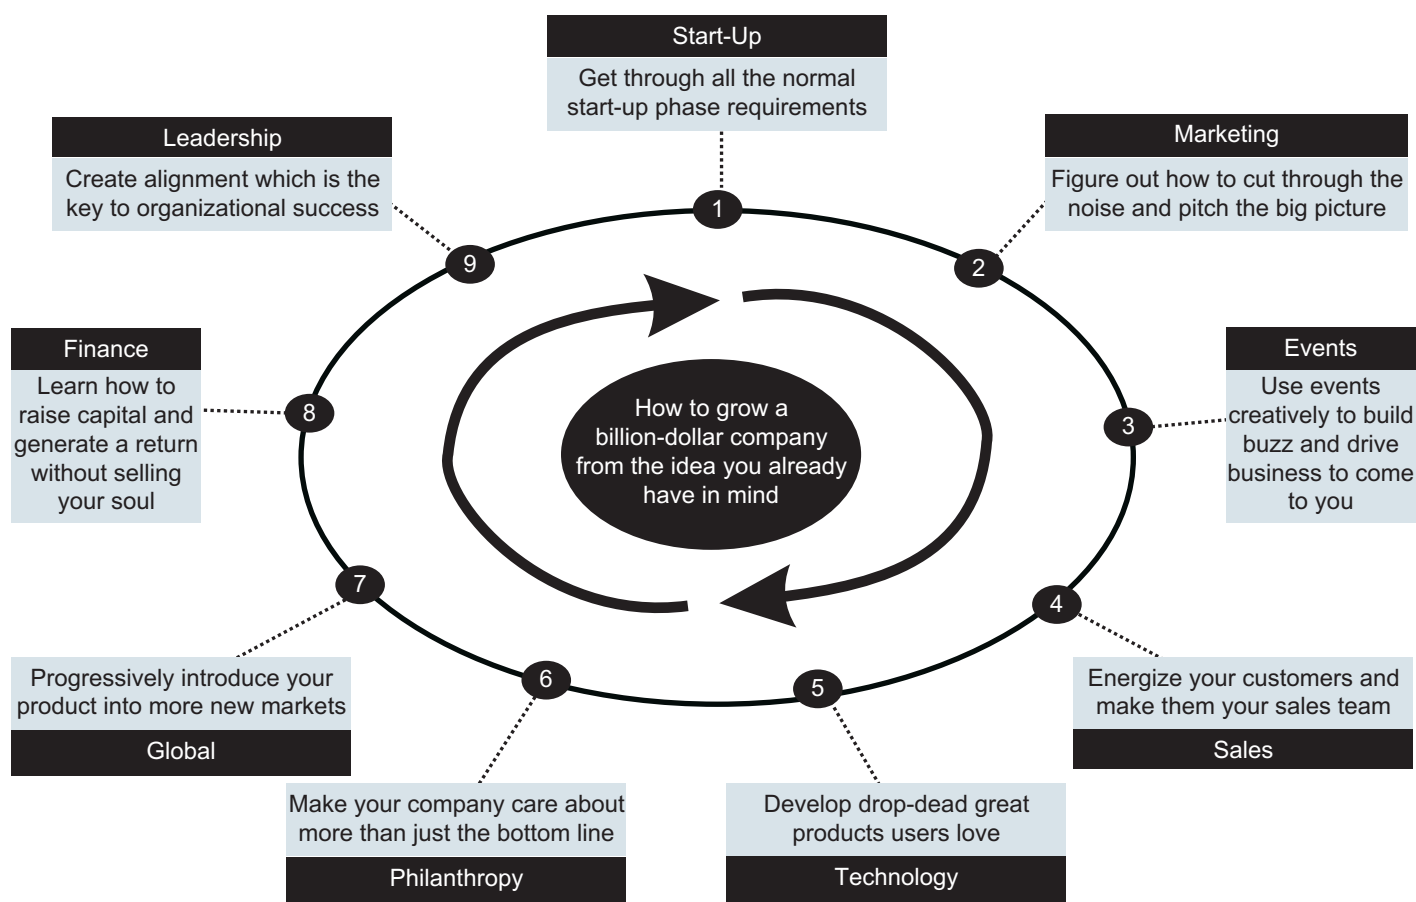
Start-Up
Get through all the normal start-up phase requirements

Leadership
Create alignment which is the key to organizational success

Marketing
Figure out how to cut through the noise and pitch the big picture

1

9

2

Finance
Learn how to raise capital and generate a return without selling your soul

8

How to grow a billion-dollar company from the idea you already have in mind

Events
Use events creatively to build buzz and drive business to come to you

3

7

4

6

5

Progressively introduce your product into more new markets
Global

Energize your customers and make them your sales team
Sales

Make your company care about more than just the bottom line
Philanthropy

Develop drop-dead great products users love
Technology